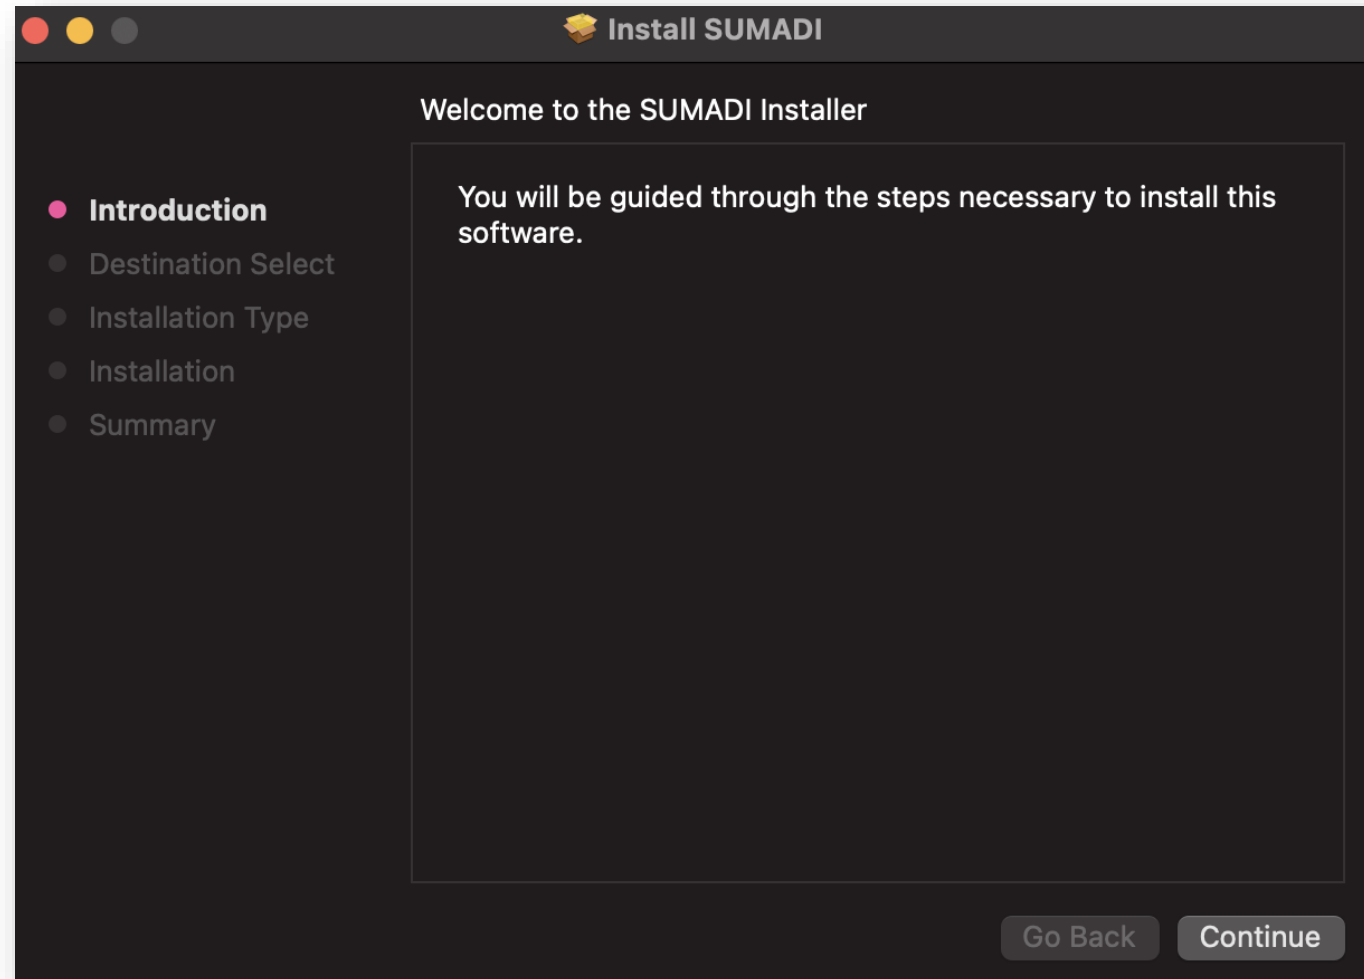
Install SUMADI

Welcome to the SUMADI Installer

Introduction
Destination Select
Installation Type
Installation
Summary

You will be guided through the steps necessary to install this software.

Go Back
Continue